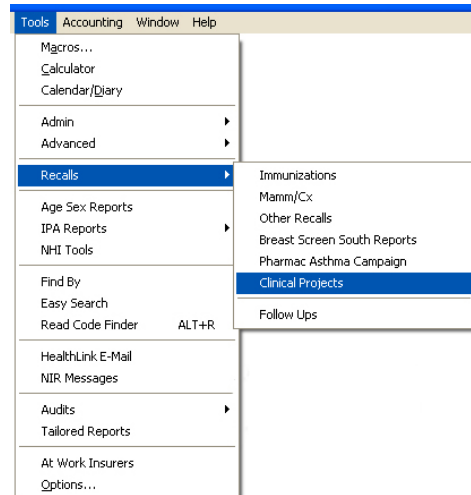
Tools Accounting Window Help

Macros...
Calculator
Calendar/Diary

Admin
Advanced

Recalls

Age Sex Reports
IPA Reports
NHI Tools

Find By
Easy Search
Read Code Finder ALT+R

HealthLink E-Mail
NIR Messages

Audits
Tailored Reports

At Work Insurers
Options...

Immunizations
Mamm/Cx
Other Recalls
Breast Screen South Reports
Pharmac Asthma Campaign
Clinical Projects

Follow Ups